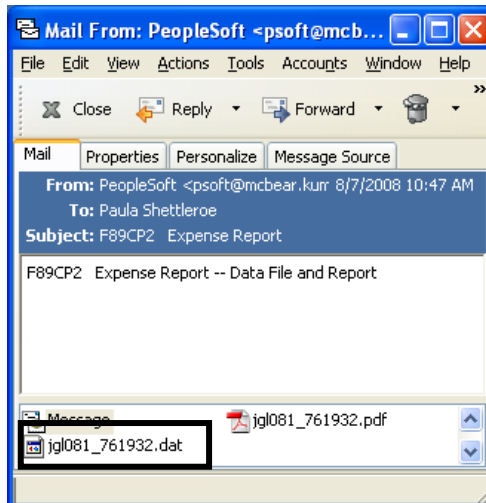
Mail From: PeopleSoft <psoft@mcb...

File Edit View Actions Tools Accounts Window Help

Close Reply Forward

Mail Properties Personalize Message Source

From: PeopleSoft <psoft@mcbear.kurr 8/7/2008 10:47 AM
To: Paula Shettleroe
Subject: F89CP2 Expense Report

F89CP2 Expense Report -- Data File and Report

Message
jgl081_761932.pdf
jgl081_761932.dat